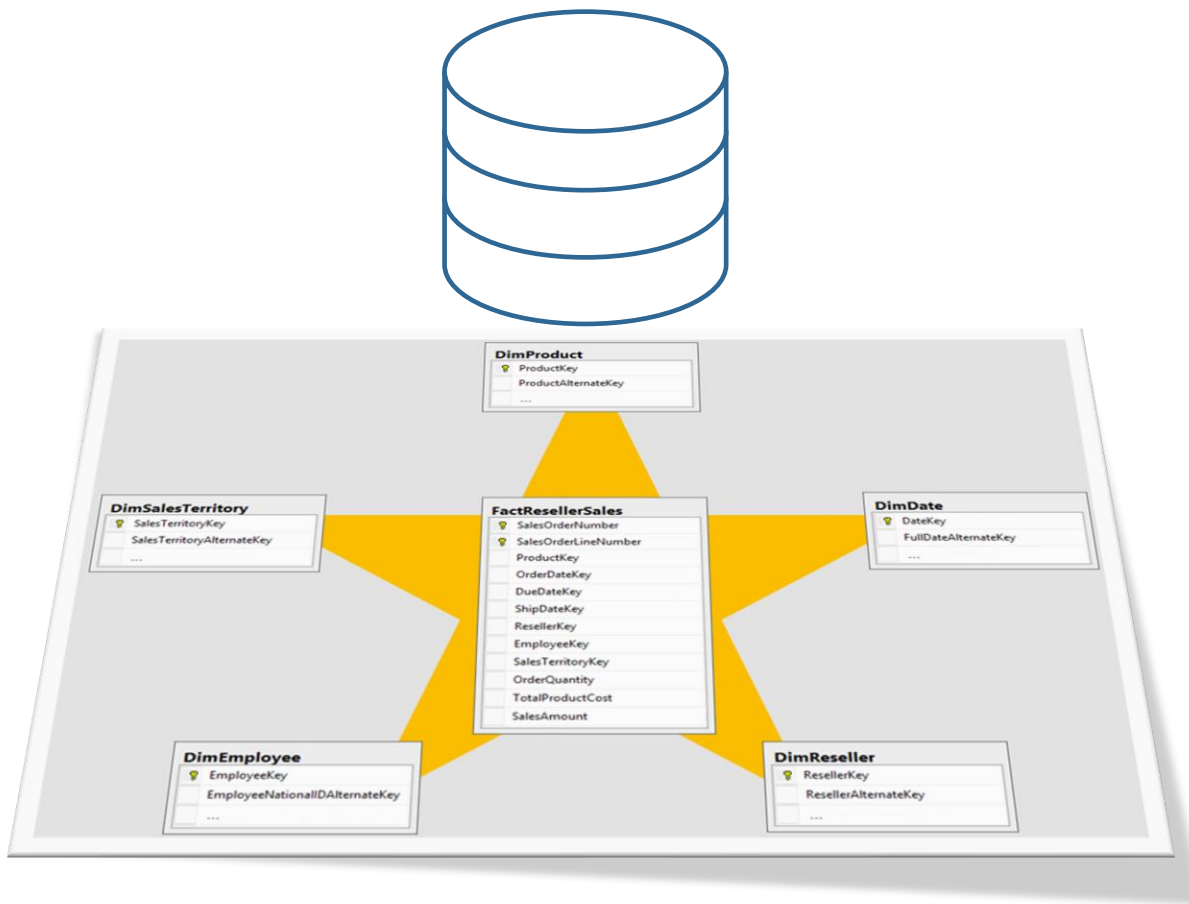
DimProduct
ProductKey
ProductAlternateKey
...

DimSalesTerritory
SalesTerritoryKey
SalesTerritoryAlternateKey
...

FactResellerSales
SalesOrderNumber
SalesOrderLineNumber
ProductKey
OrderDateKey
DueDateKey
ShipDateKey
ResellerKey
EmployeeKey
SalesTerritoryKey
OrderQuantity
TotalProductCost
SalesAmount

DimDate
DateKey
FullDateAlternateKey
...

DimEmployee
EmployeeKey
EmployeeNationalIDAlternateKey
...

DimReseller
ResellerKey
ResellerAlternateKey
...